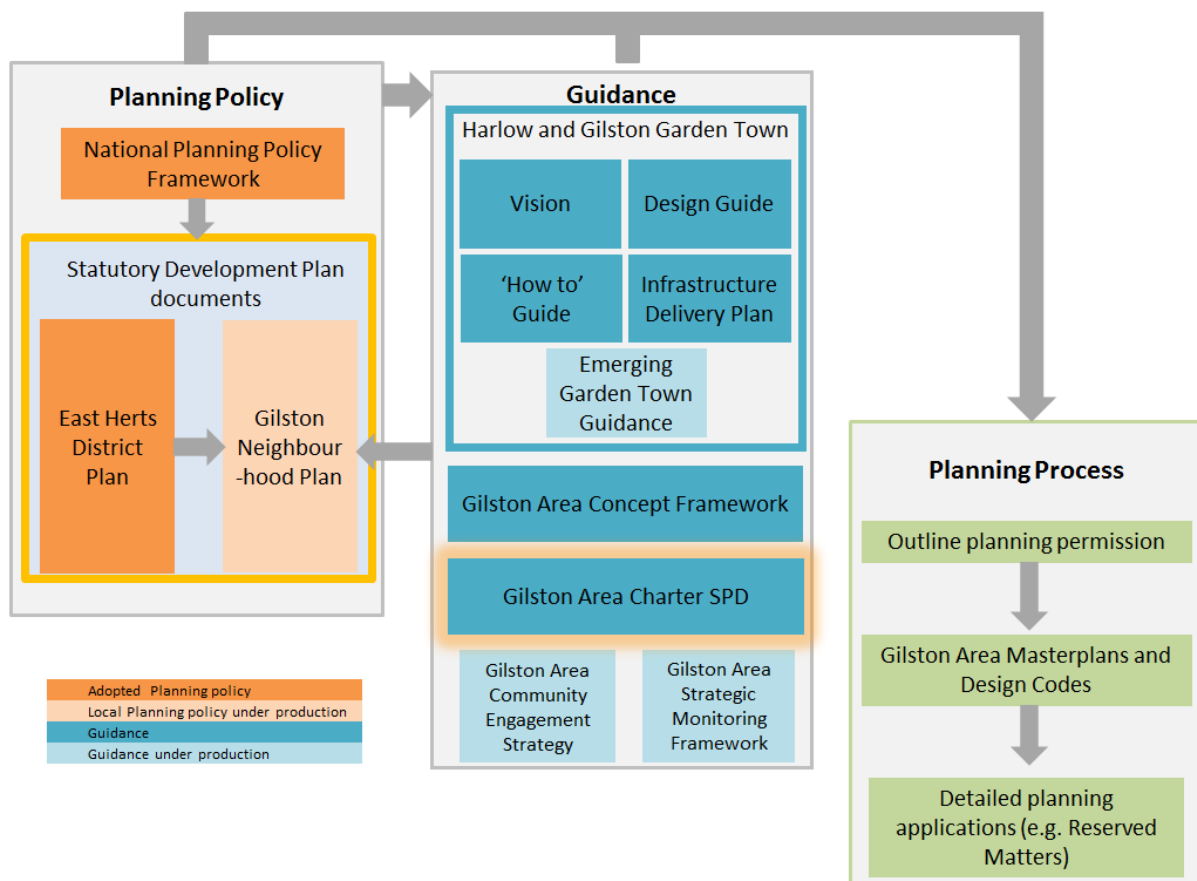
Planning Policy

National Planning Policy Framework

Statutory Development Plan documents

East Herts District Plan

Gilston Neighbourhood Plan

Guidance

Harlow and Gilston Garden Town

Vision

Design Guide

'How to' Guide

Infrastructure Delivery Plan

Emerging Garden Town Guidance

Gilston Area Concept Framework

Gilston Area Charter SPD

Gilston Area Community Engagement Strategy

Gilston Area Strategic Monitoring Framework

Planning Process

Outline planning permission

Gilston Area Masterplans and Design Codes

Detailed planning applications (e.g. Reserved Matters)

Adopted Planning policy
Local Planning policy under production
Guidance
Guidance under production